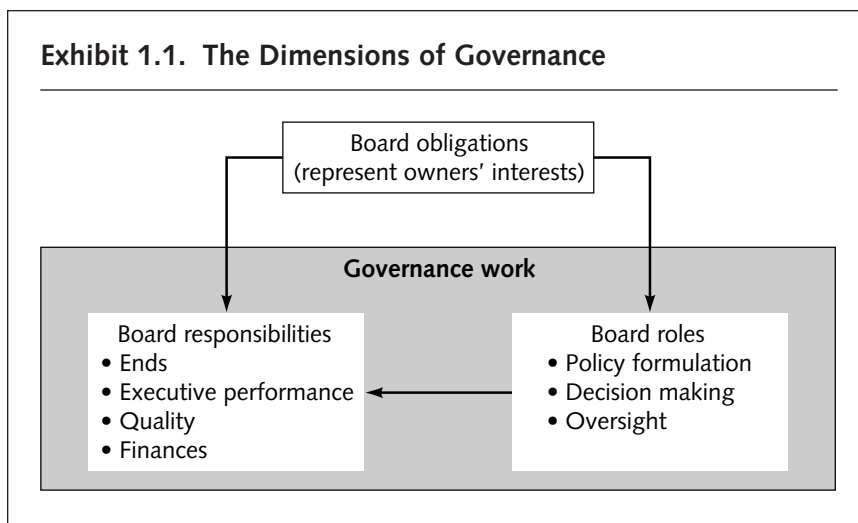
Exhibit 1.1. The Dimensions of Governance

Board obligations
(represent owners' interests)

Governance work

Board responsibilities
• Ends
• Executive performance
• Quality
• Finances

Board roles
• Policy formulation
• Decision making
• Oversight